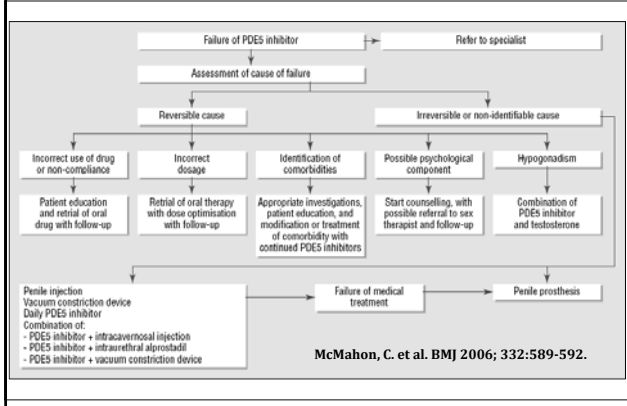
Failure of PDE5 inhibitor

Refer to specialist

Assessment of cause of failure

Reversible cause

Irreversible or non-identifiable cause

Incorrect use of drug or non-compliance

Incorrect dosage

Identification of comorbidities

Possible psychological component

Hypogonadism

Patient education and retrial of oral drug with follow-up

Retrial of oral therapy with dose optimisation with follow-up

Appropriate investigations, patient education, and modification or treatment of comorbidity with continued PDE5 inhibitors

Start counselling, with possible referral to sex therapist and follow-up

Combination of PDE5 inhibitor and testosterone

Penile injection
Vacuum constriction device
Daily PDE5 inhibitor
Combination of:
- PDE5 inhibitor + intracavernosal injection
- PDE5 inhibitor + intraurethral alprostadil
- PDE5 inhibitor + vacuum constriction device

Failure of medical treatment

Penile prosthesis

McMahon, C. et al. BMJ 2006; 332:589-592.